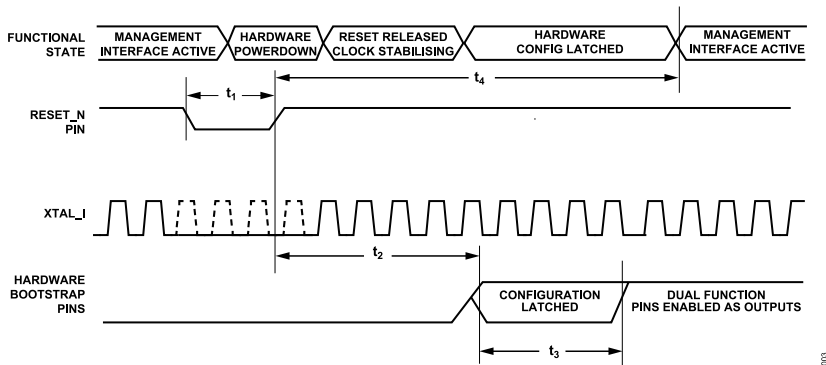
FUNCTIONAL STATE

MANAGEMENT INTERFACE ACTIVE

HARDWARE POWERDOWN

RESET RELEASED CLOCK STABILISING

HARDWARE CONFIG LATCHED

MANAGEMENT INTERFACE ACTIVE

$t_4$

$t_1$

RESET_N PIN

XTAL_I

$t_2$

HARDWARE BOOTSTRAP PINS

CONFIGURATION LATCHED

DUAL FUNCTION PINS ENABLED AS OUTPUTS

$t_3$

003